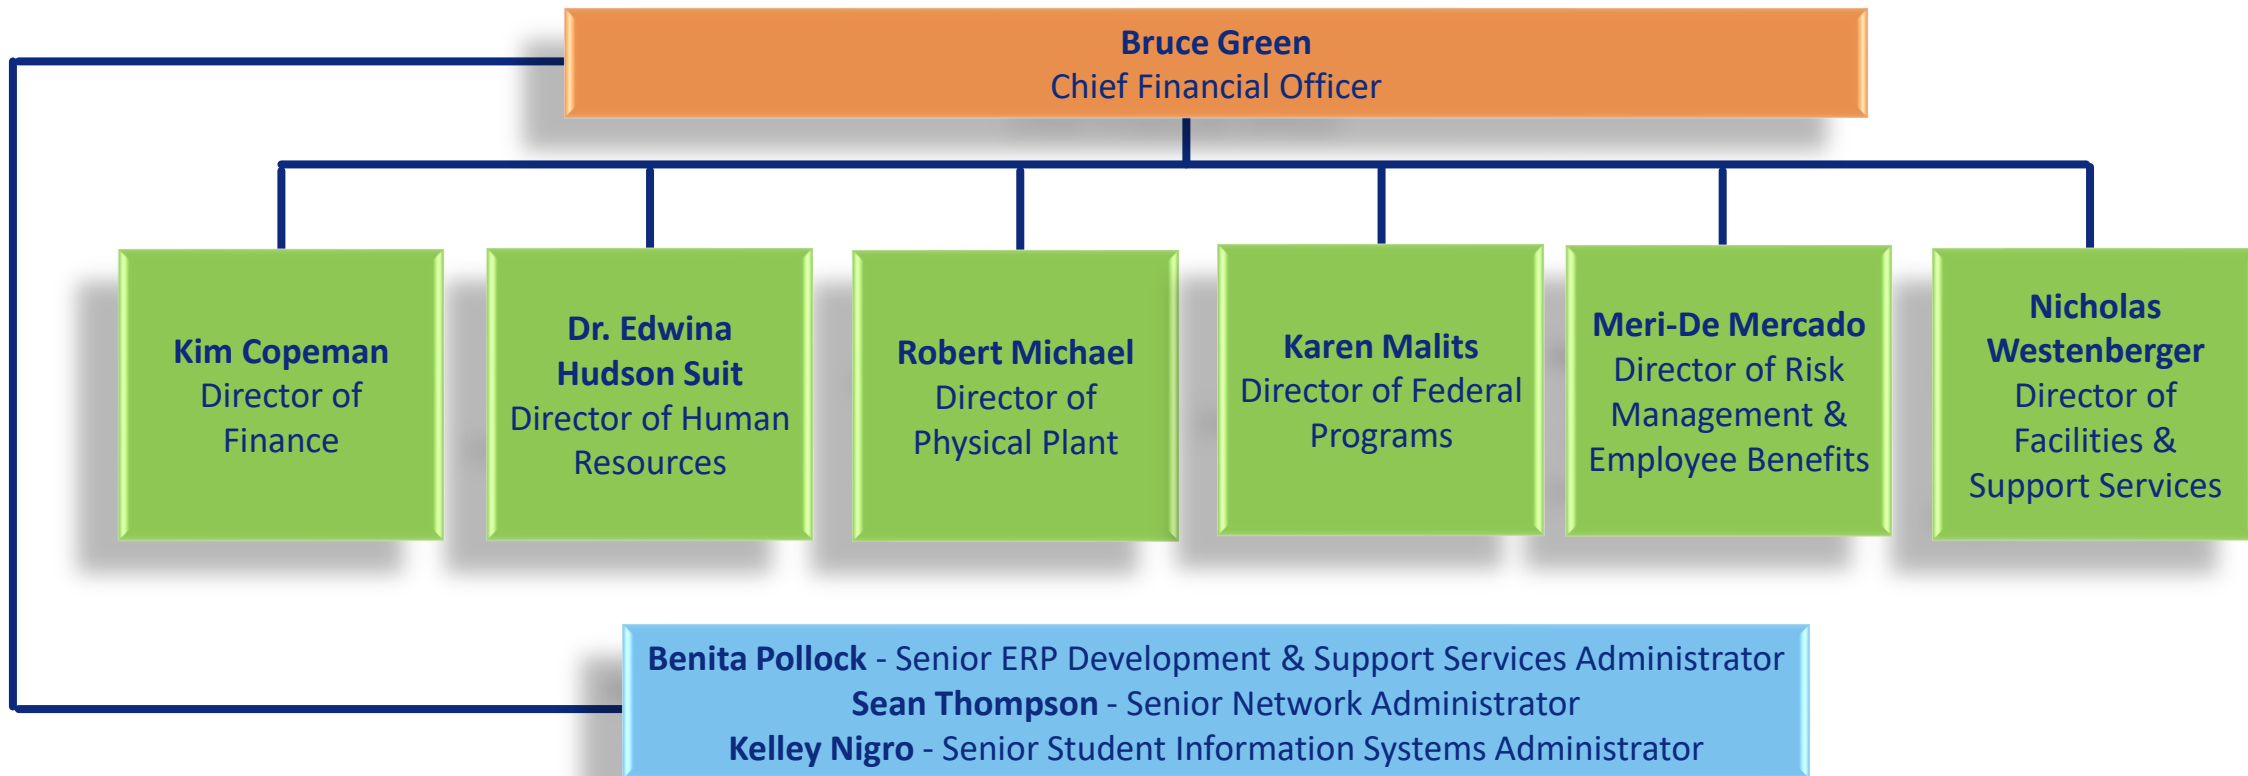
**Bruce Green**
Chief Financial Officer

**Kim Copeman**
Director of Finance

**Dr. Edwina Hudson Suit**
Director of Human Resources

**Robert Michael**
Director of Physical Plant

**Karen Malits**
Director of Federal Programs

**Meri-De Mercado**
Director of Risk Management & Employee Benefits

**Nicholas Westenberger**
Director of Facilities & Support Services

**Benita Pollock** - Senior ERP Development & Support Services Administrator
**Sean Thompson** - Senior Network Administrator
**Kelley Nigro** - Senior Student Information Systems Administrator